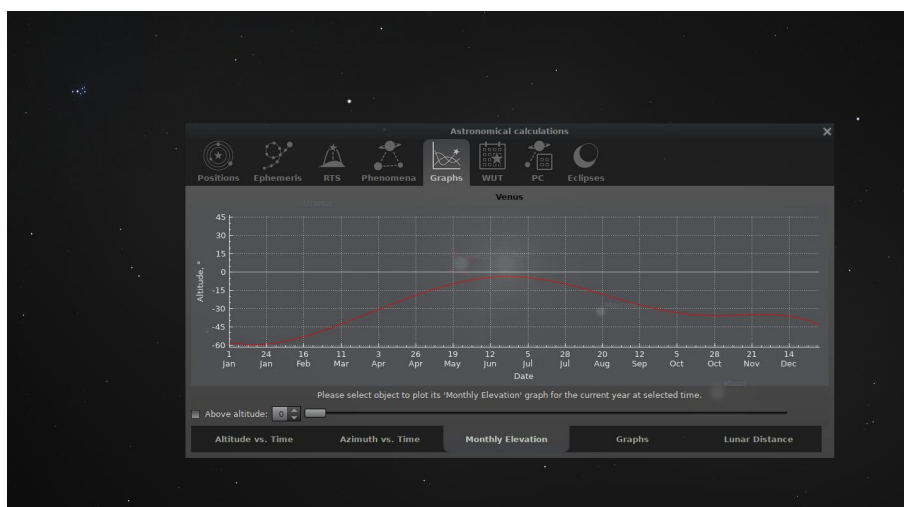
Astronomical calculations

Positions Ephemeris RTS Phenomena Graphs WUT PC Eclipses

Venus

Uranus

45
30
15
0
-15
-30
-45
-60

Altitude, °

1 Jan
24 Jan
16 Feb
11 Mar
3 Apr
26 Apr
19 May
12 Jun
5 Jul
28 Jul
20 Aug
12 Sep
5 Oct
28 Oct
21 Nov
14 Dec

Date

Please select object to plot its 'Monthly Elevation' graph for the current year at selected time.

Above altitude: 0

Altitude vs. Time Azimuth vs. Time Monthly Elevation Graphs Lunar Distance